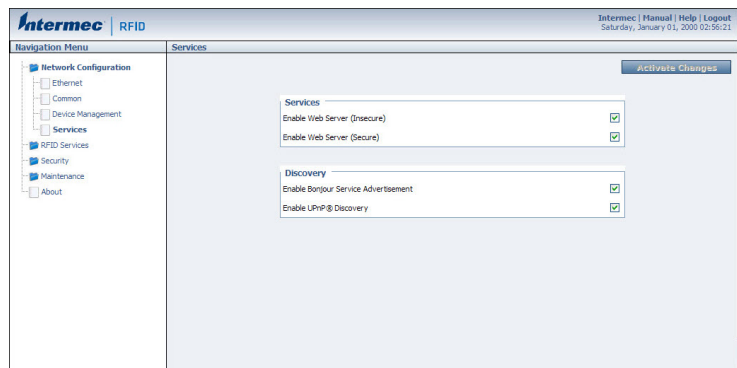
Intermec | RFID

Intermec | Manual | Help | Logout
Saturday, January 01, 2000 02:56:21

Navigation Menu

Network Configuration
Ethernet
Common
Device Management
Services
RFID Services
Security
Maintenance
About

Services

Activate Changes

Services
Enable Web Server (Insecure)
Enable Web Server (Secure)

Discovery
Enable Bonjour Service Advertisement
Enable UPnP® Discovery